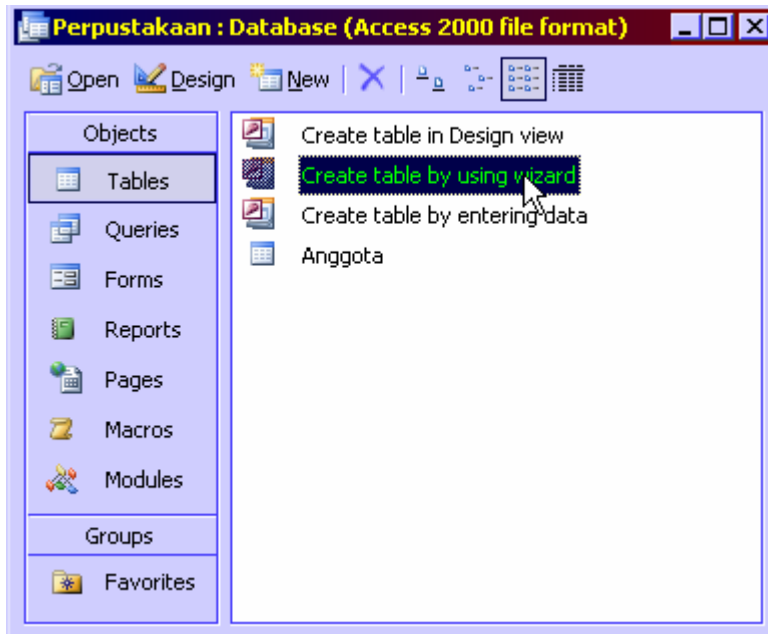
Perpustakaan : Database (Access 2000 file format)

Open Design New

Objects
Tables
Queries
Forms
Reports
Pages
Macros
Modules
Groups
Favorites

Create table in Design view
Create table by using wizard
Create table by entering data
Anggota